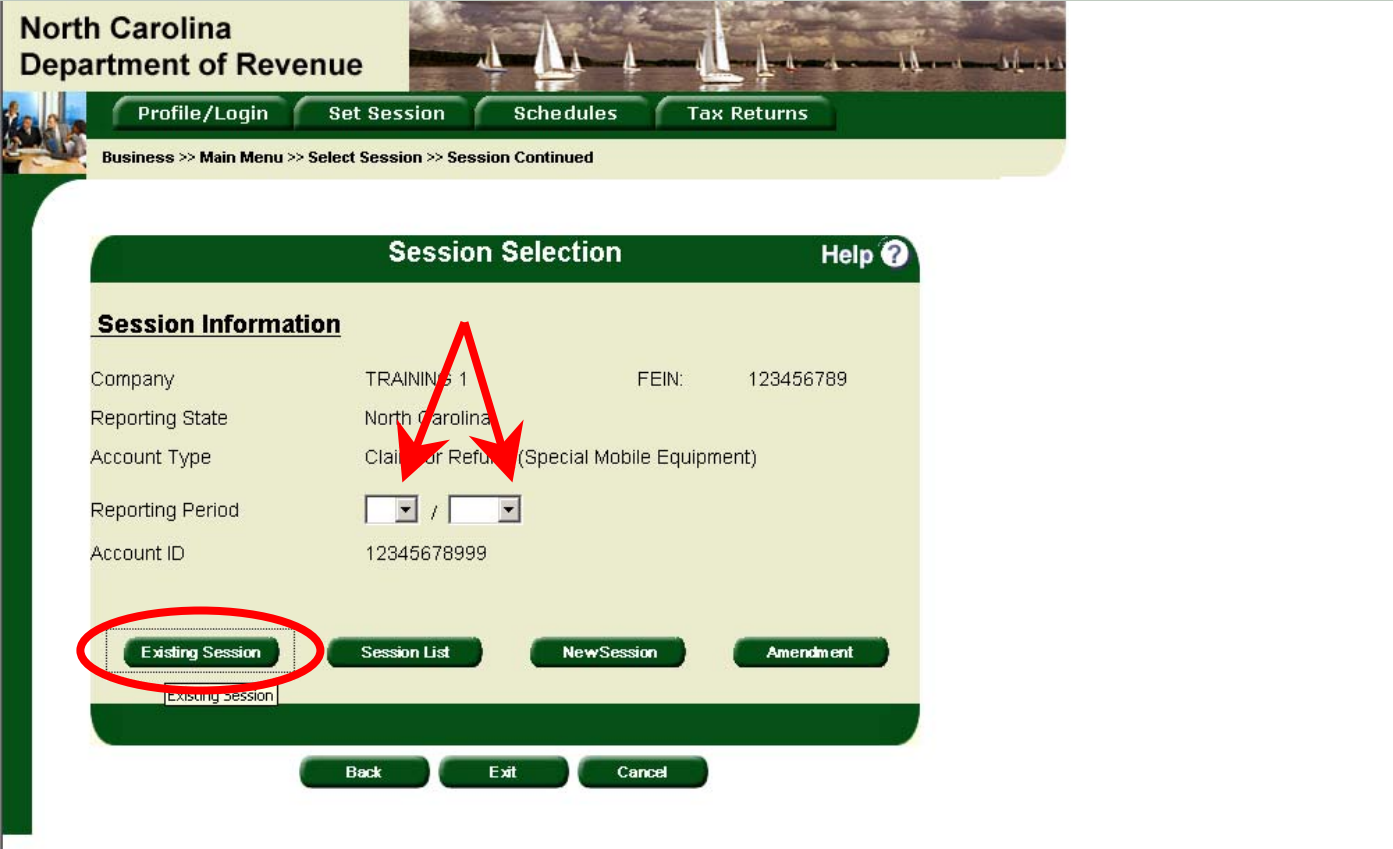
North Carolina
Department of Revenue

Profile/Login
Set Session
Schedules
Tax Returns

Business >> Main Menu >> Select Session >> Session Continued

Session Selection
Help

Session Information

| | | | |
|---|---|---|---|
| Company | TRAININ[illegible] 1 | FEIN: | 123456789 |
| Reporting State | North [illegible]olina | | |
| Account Type | Clai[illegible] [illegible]r Refu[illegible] (Special Mobile Equipment) | | |
| Reporting Period | / | | |
| Account ID | 12345678999 | | |

Existing Session
Session List
NewSession
Amendment

Existing Session

Back
Exit
Cancel